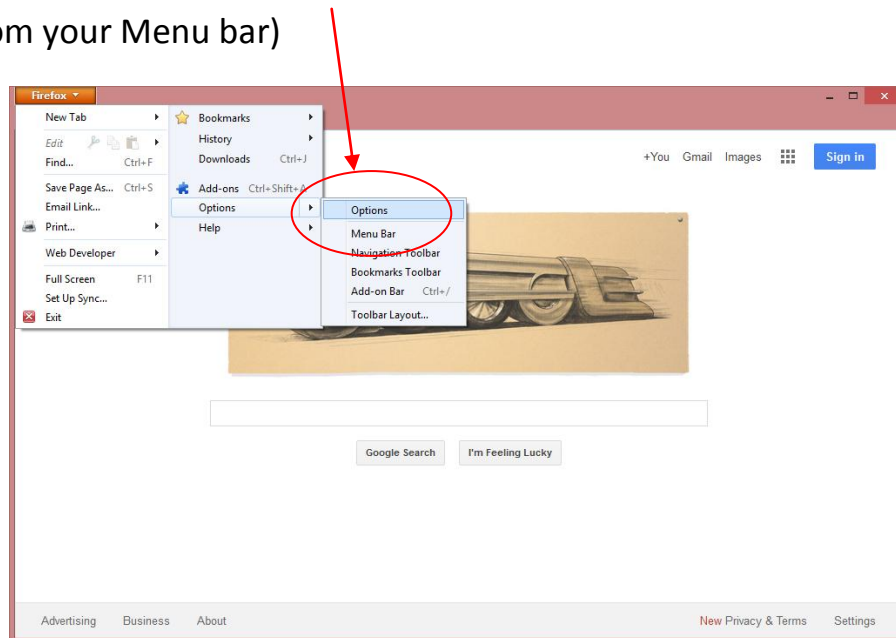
om your Menu bar)

Firefox

New Tab
Edit
Find... Ctrl+F
Save Page As... Ctrl+S
Email Link...
Print...
Web Developer
Full Screen F11
Set Up Sync...
Exit

Bookmarks
History
Downloads Ctrl+J
Add-ons Ctrl+Shift+A
Options
Help

Options
Menu Bar
Navigation Toolbar
Bookmarks Toolbar
Add-on Bar Ctrl+/
Toolbar Layout...

+You Gmail Images Sign in

Google Search I'm Feeling Lucky

Advertising Business About New Privacy & Terms Settings